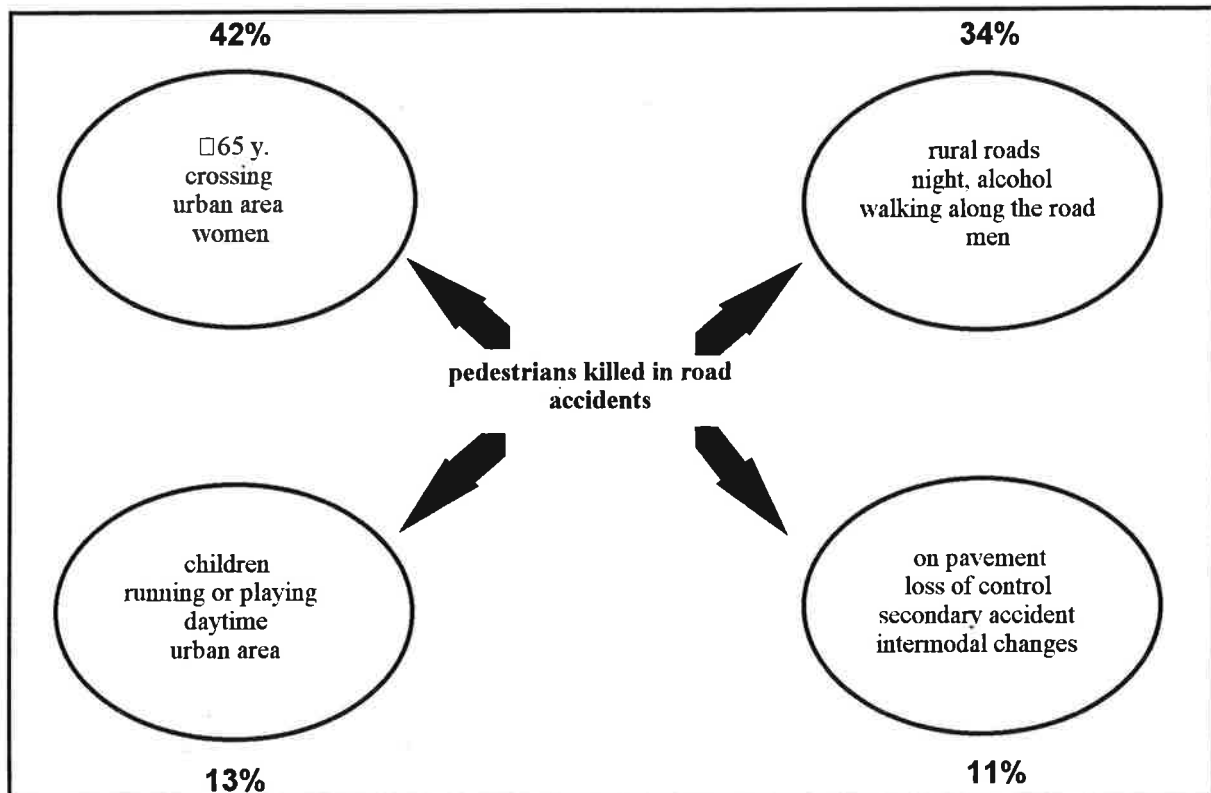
42%

□65 y.
crossing
urban area
women

34%

rural roads
night, alcohol
walking along the road
men

pedestrians killed in road accidents

children
running or playing
daytime
urban area

13%

on pavement
loss of control
secondary accident
intermodal changes

11%